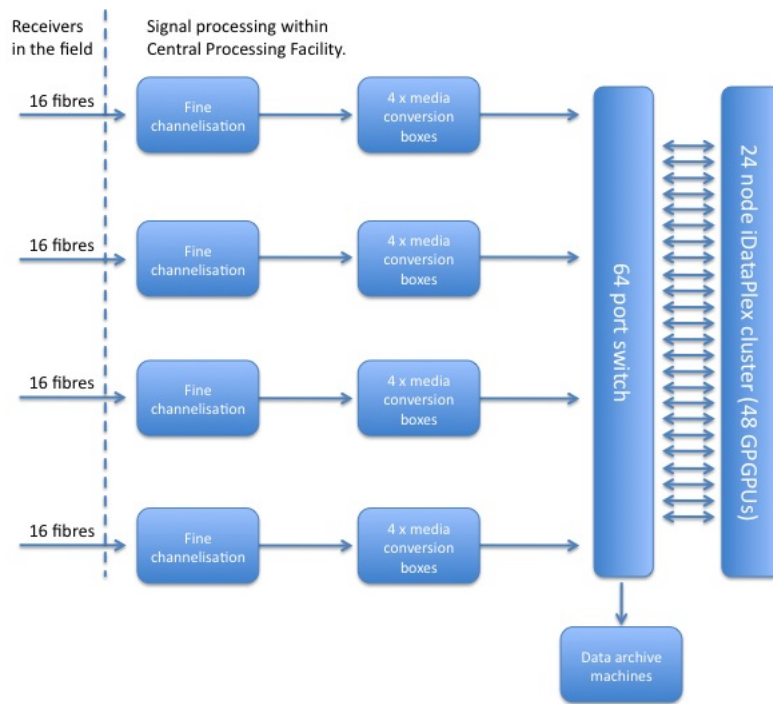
Receivers in the field

Signal processing within Central Processing Facility.

16 fibres

Fine channelisation

4 x media conversion boxes

16 fibres

Fine channelisation

4 x media conversion boxes

16 fibres

Fine channelisation

4 x media conversion boxes

16 fibres

Fine channelisation

4 x media conversion boxes

64 port switch

24 node iDataPlex cluster (48 GPGPUs)

Data archive machines